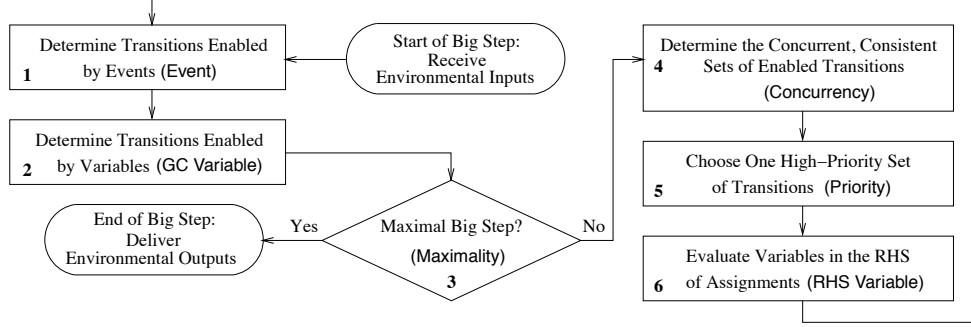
Start of Big Step: Receive Environmental Inputs

Determine Transitions Enabled by Events (Event)
1

Determine Transitions Enabled by Variables (GC Variable)
2

Maximal Big Step? (Maximality)
3

Yes

End of Big Step: Deliver Environmental Outputs

No

Determine the Concurrent, Consistent Sets of Enabled Transitions (Concurrency)
4

Choose One High−Priority Set of Transitions (Priority)
5

Evaluate Variables in the RHS of Assignments (RHS Variable)
6